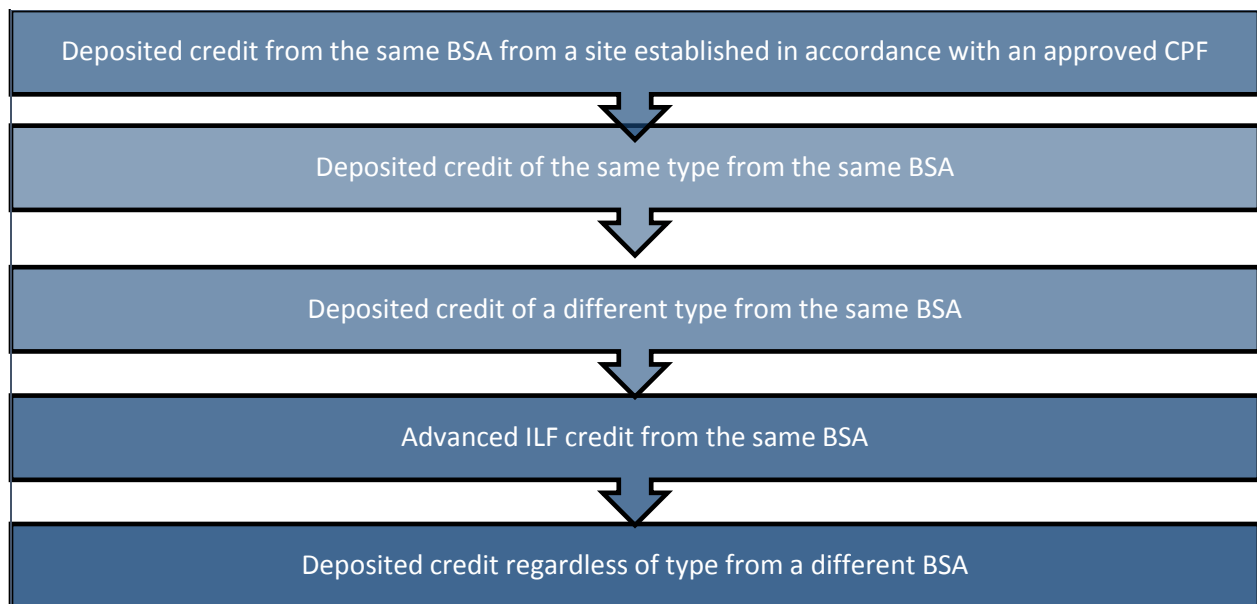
Deposited credit from the same BSA from a site established in accordance with an approved CPF

Deposited credit of the same type from the same BSA

Deposited credit of a different type from the same BSA

Advanced ILF credit from the same BSA

Deposited credit regardless of type from a different BSA